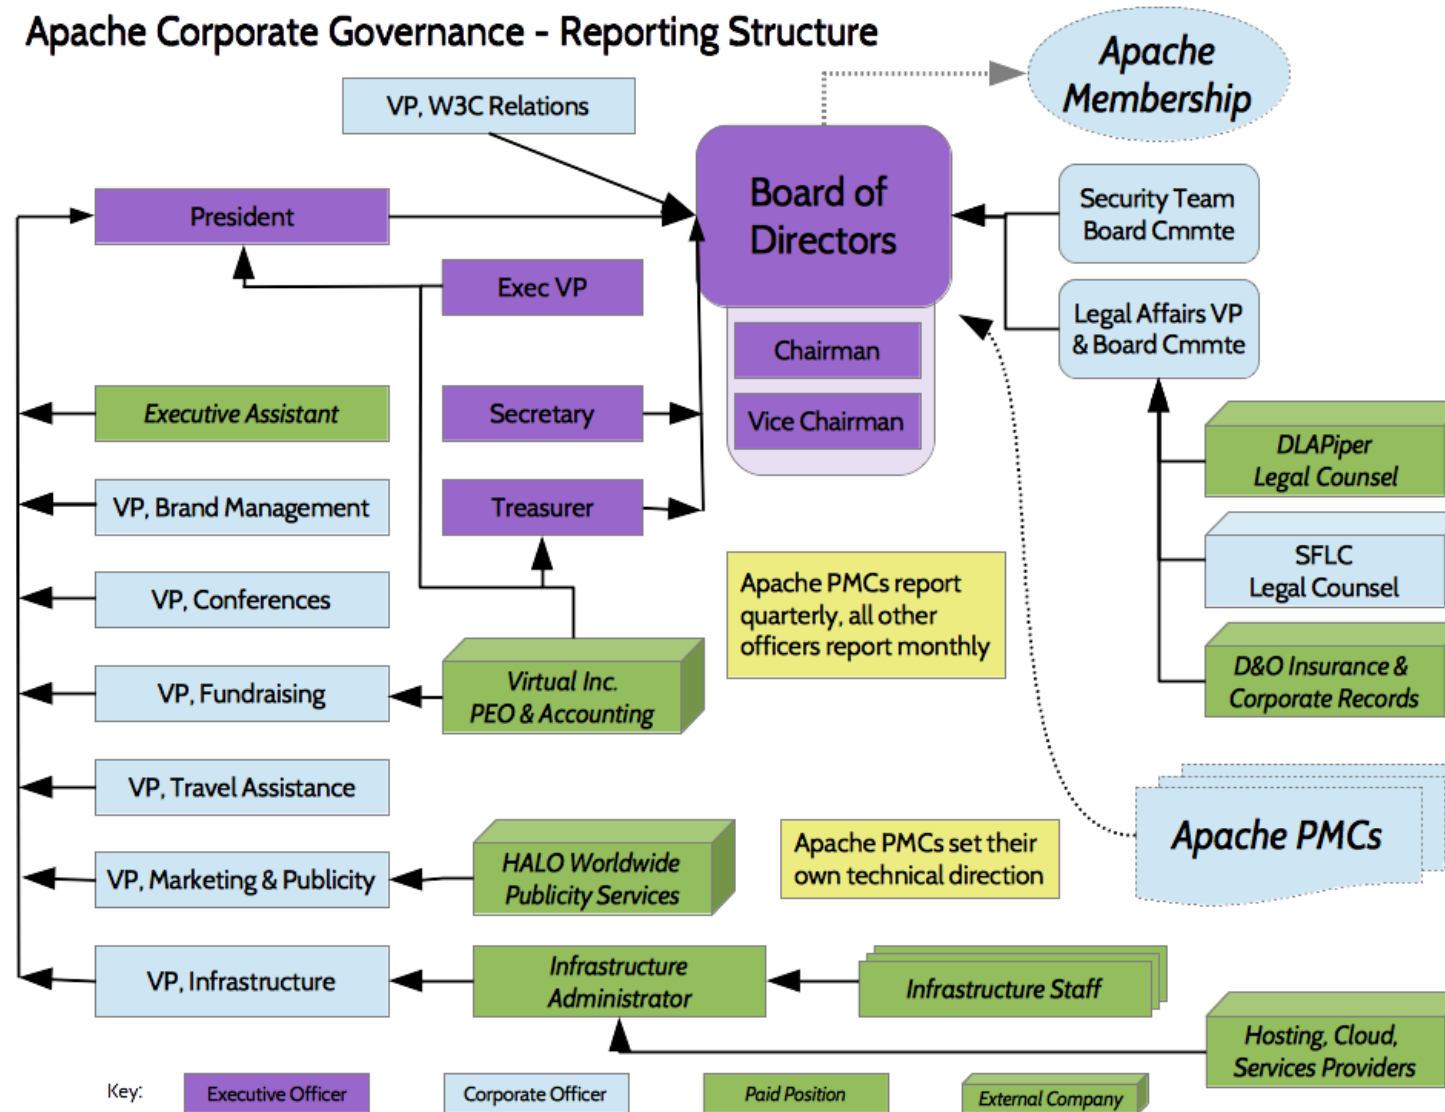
Apache Corporate Governance - Reporting Structure

VP, W3C Relations

Apache Membership

Board of Directors

Chairman

Vice Chairman

Security Team Board Cmmte

Legal Affairs VP & Board Cmmte

President

Exec VP

Executive Assistant

Secretary

VP, Brand Management

Treasurer

VP, Conferences

VP, Fundraising

Virtual Inc. PEO & Accounting

VP, Travel Assistance

VP, Marketing & Publicity

HALO Worldwide Publicity Services

VP, Infrastructure

Infrastructure Administrator

Infrastructure Staff

Apache PMCs report quarterly, all other officers report monthly

Apache PMCs set their own technical direction

DLAPiper Legal Counsel

SFLC Legal Counsel

D&O Insurance & Corporate Records

Apache PMCs

Hosting, Cloud, Services Providers

Key: Executive Officer | Corporate Officer | Paid Position | External Company